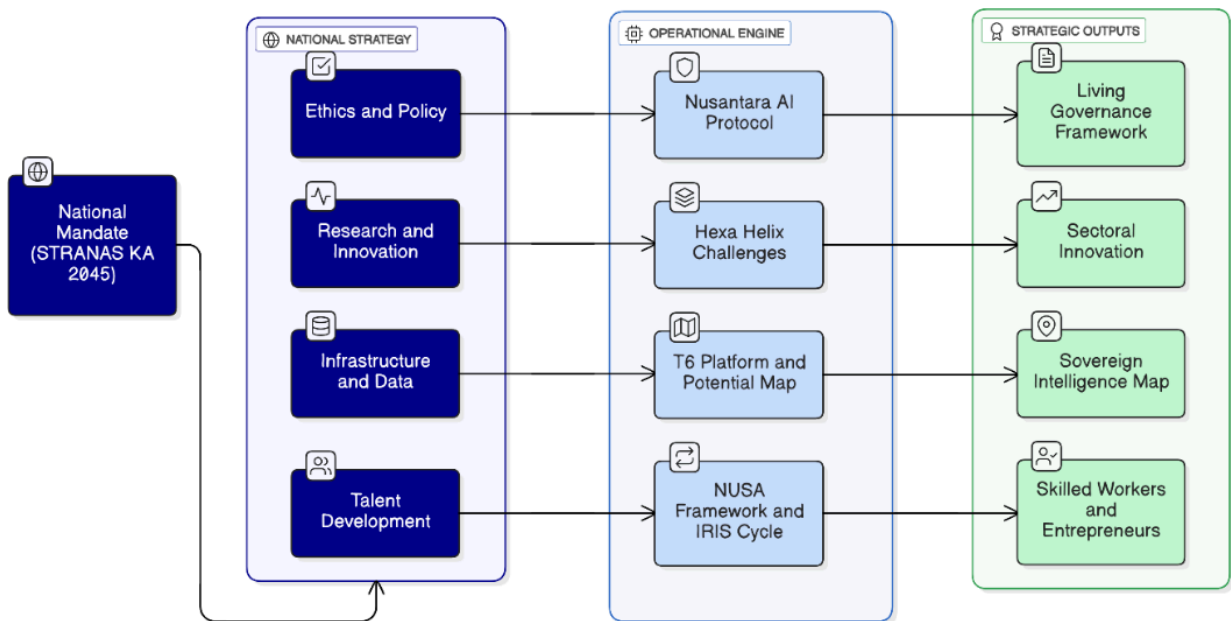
National Mandate (STRANAS KA 2045)

NATIONAL STRATEGY

Ethics and Policy

Research and Innovation

Infrastructure and Data

Talent Development

OPERATIONAL ENGINE

Nusantara AI Protocol

Hexa Helix Challenges

T6 Platform and Potential Map

NUSA Framework and IRIS Cycle

STRATEGIC OUTPUTS

Living Governance Framework

Sectoral Innovation

Sovereign Intelligence Map

Skilled Workers and Entrepreneurs